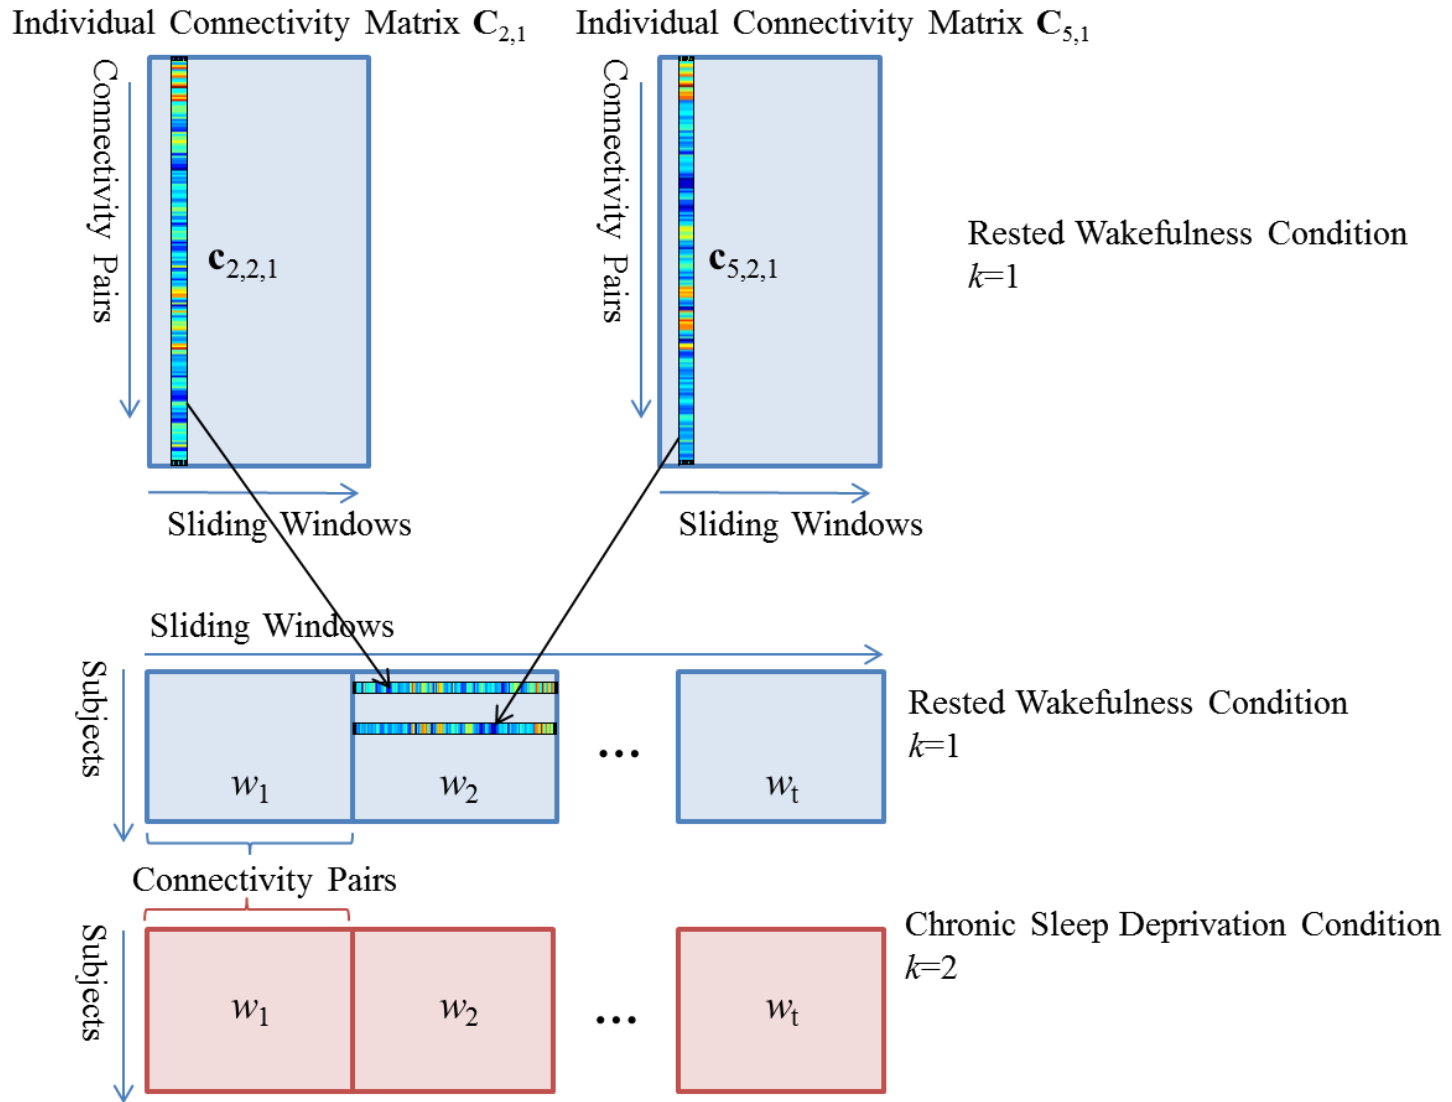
Individual Connectivity Matrix $\mathbf{C}_{2,1}$

Connectivity Pairs

$\mathbf{c}_{2,2,1}$

Sliding Windows

Individual Connectivity Matrix $\mathbf{C}_{5,1}$

Connectivity Pairs

$\mathbf{c}_{5,2,1}$

Sliding Windows

Rested Wakefulness Condition
$k$=1

Sliding Windows

Subjects

$w_1$

$w_2$

...

$w_t$

Rested Wakefulness Condition
$k$=1

Connectivity Pairs

Subjects

$w_1$

$w_2$

...

$w_t$

Chronic Sleep Deprivation Condition
$k$=2